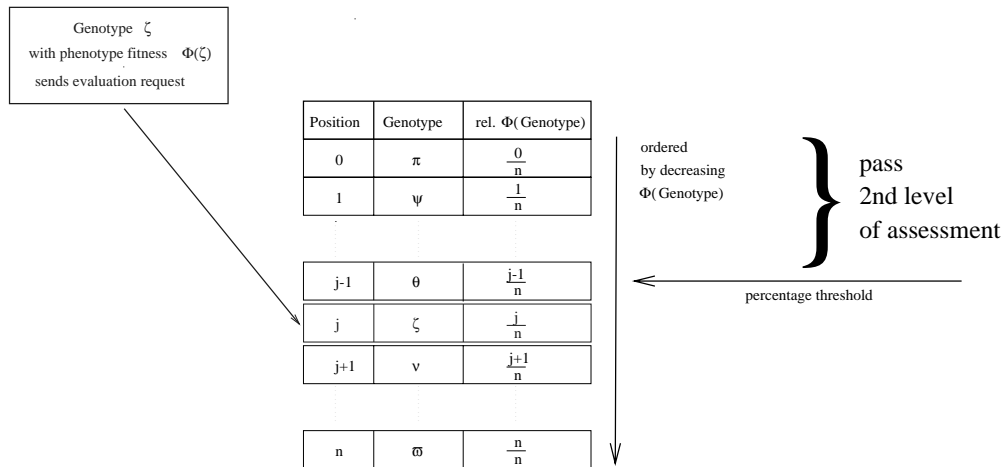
Genotype $\zeta$
with phenotype fitness $\Phi(\zeta)$
sends evaluation request

| Position | Genotype | rel. $\Phi$(Genotype) |
|---|---|---|
| 0 | $\pi$ | $\frac{0}{n}$ |
| 1 | $\psi$ | $\frac{1}{n}$ |
| j-1 | $\theta$ | $\frac{j-1}{n}$ |
| j | $\zeta$ | $\frac{j}{n}$ |
| j+1 | $\nu$ | $\frac{j+1}{n}$ |
| n | $\varpi$ | $\frac{n}{n}$ |

ordered
by decreasing
$\Phi$(Genotype)

pass
2nd level
of assessment

percentage threshold